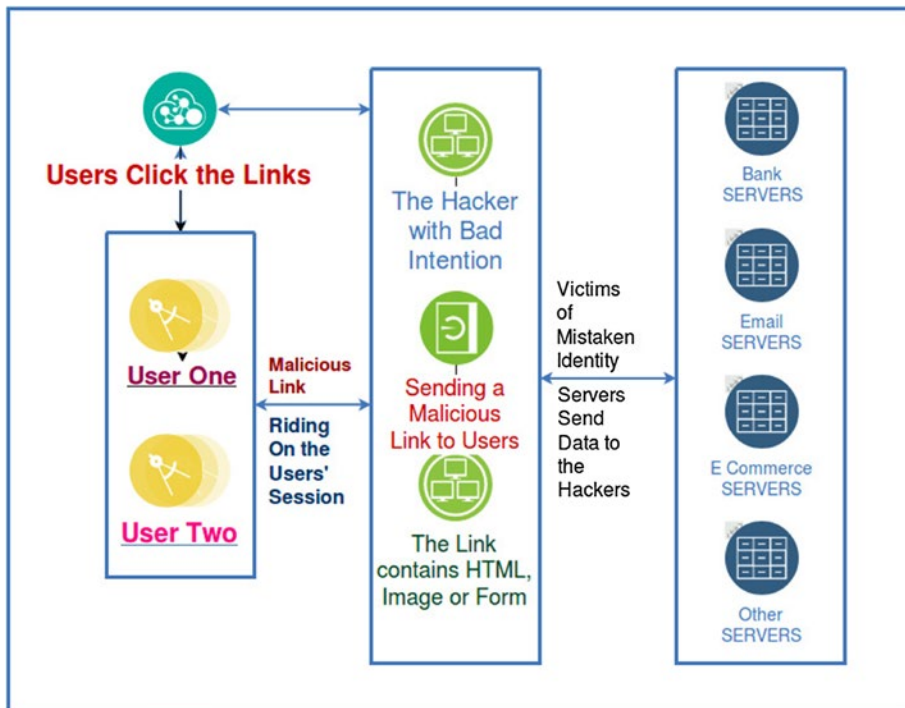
Users Click the Links

User One

User Two

Malicious Link

Riding On the Users' Session

The Hacker with Bad Intention

Sending a Malicious Link to Users

The Link contains HTML, Image or Form

Victims of Mistaken Identity

Servers Send Data to the Hackers

Bank SERVERS

Email SERVERS

E Commerce SERVERS

Other SERVERS